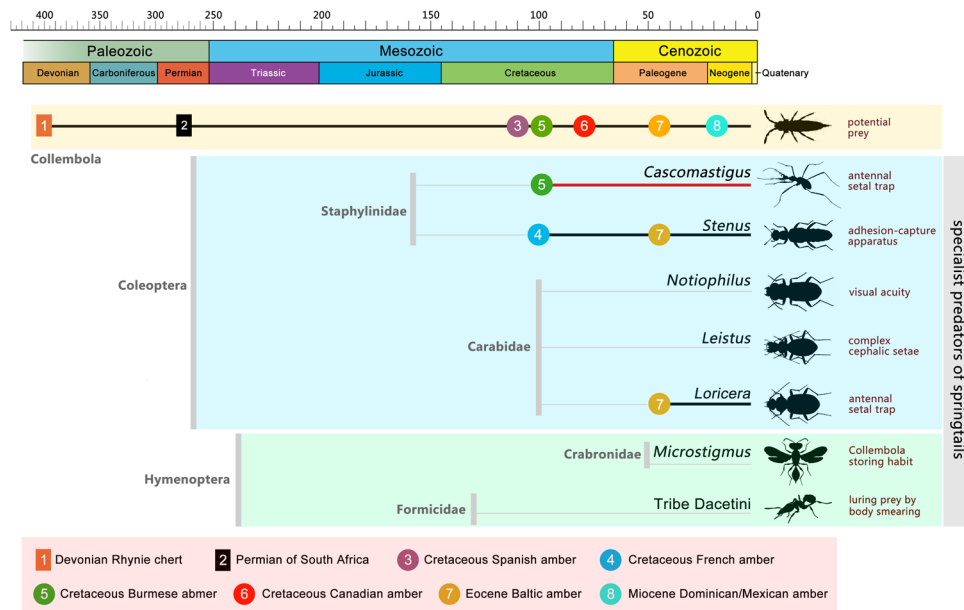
400 350 300 250 200 150 100 50 0

| Paleozoic | | | Mesozoic | | | Cenozoic | | |
|---|---|---|---|---|---|---|---|---|
| Devonian | Carboniferous | Permian | Triassic | Jurassic | Cretaceous | Paleogene | Neogene | Quaternary |

1 2 3 5 6 7 8 potential prey

Collembola

Coleoptera

Staphylinidae

5 Cascomastigus antennal setal trap

4 7 Stenus adhesion-capture apparatus

Carabidae

Notiophilus visual acuity

Leistus complex cephalic setae

7 Loricera antennal setal trap

Hymenoptera

Crabronidae Microstigmus Collembola storing habit

Formicidae Tribe Dacetini luring prey by body smearing

specialist predators of springtails

1 Devonian Rhynie chert
2 Permian of South Africa
3 Cretaceous Spanish amber
4 Cretaceous French amber
5 Cretaceous Burmese abmer
6 Cretaceous Canadian amber
7 Eocene Baltic amber
8 Miocene Dominican/Mexican amber